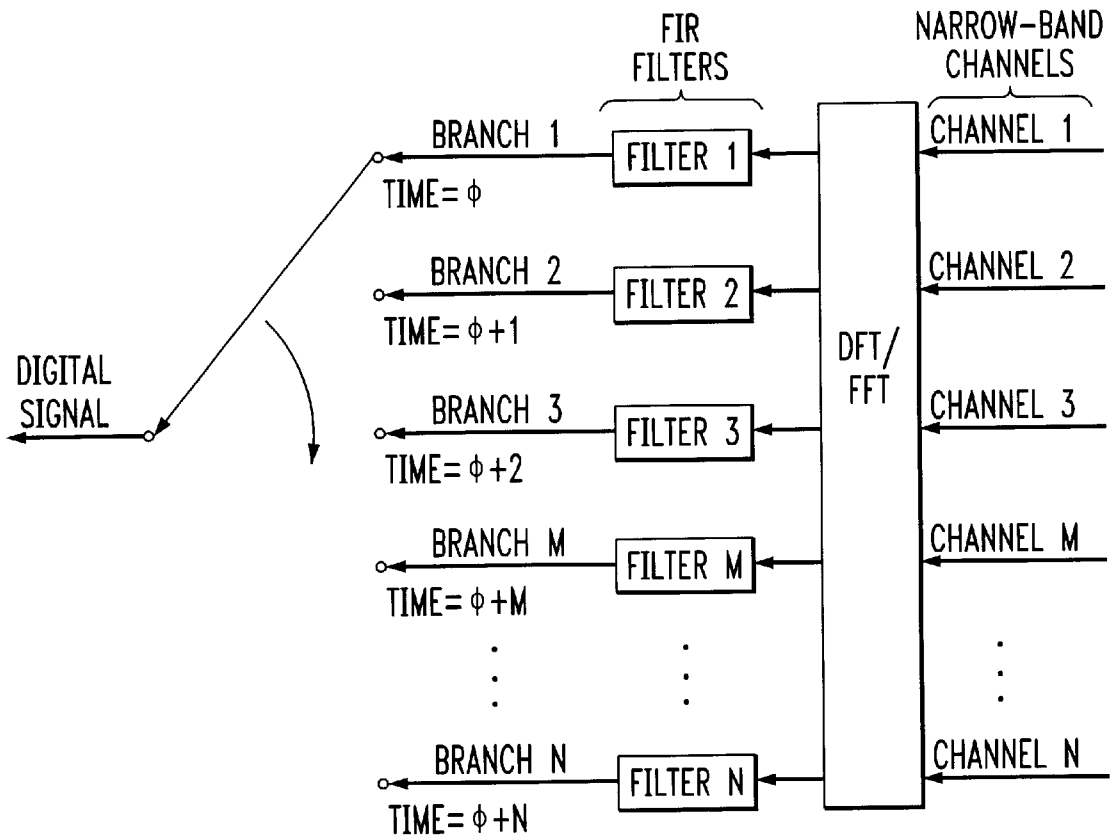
FIR FILTERS

NARROW-BAND CHANNELS

BRANCH 1
TIME= $\phi$

FILTER 1

CHANNEL 1

BRANCH 2
TIME= $\phi+1$

FILTER 2

CHANNEL 2

DIGITAL SIGNAL

DFT/ FFT

BRANCH 3
TIME= $\phi+2$

FILTER 3

CHANNEL 3

BRANCH M
TIME= $\phi+M$

FILTER M

CHANNEL M

BRANCH N
TIME= $\phi+N$

FILTER N

CHANNEL N